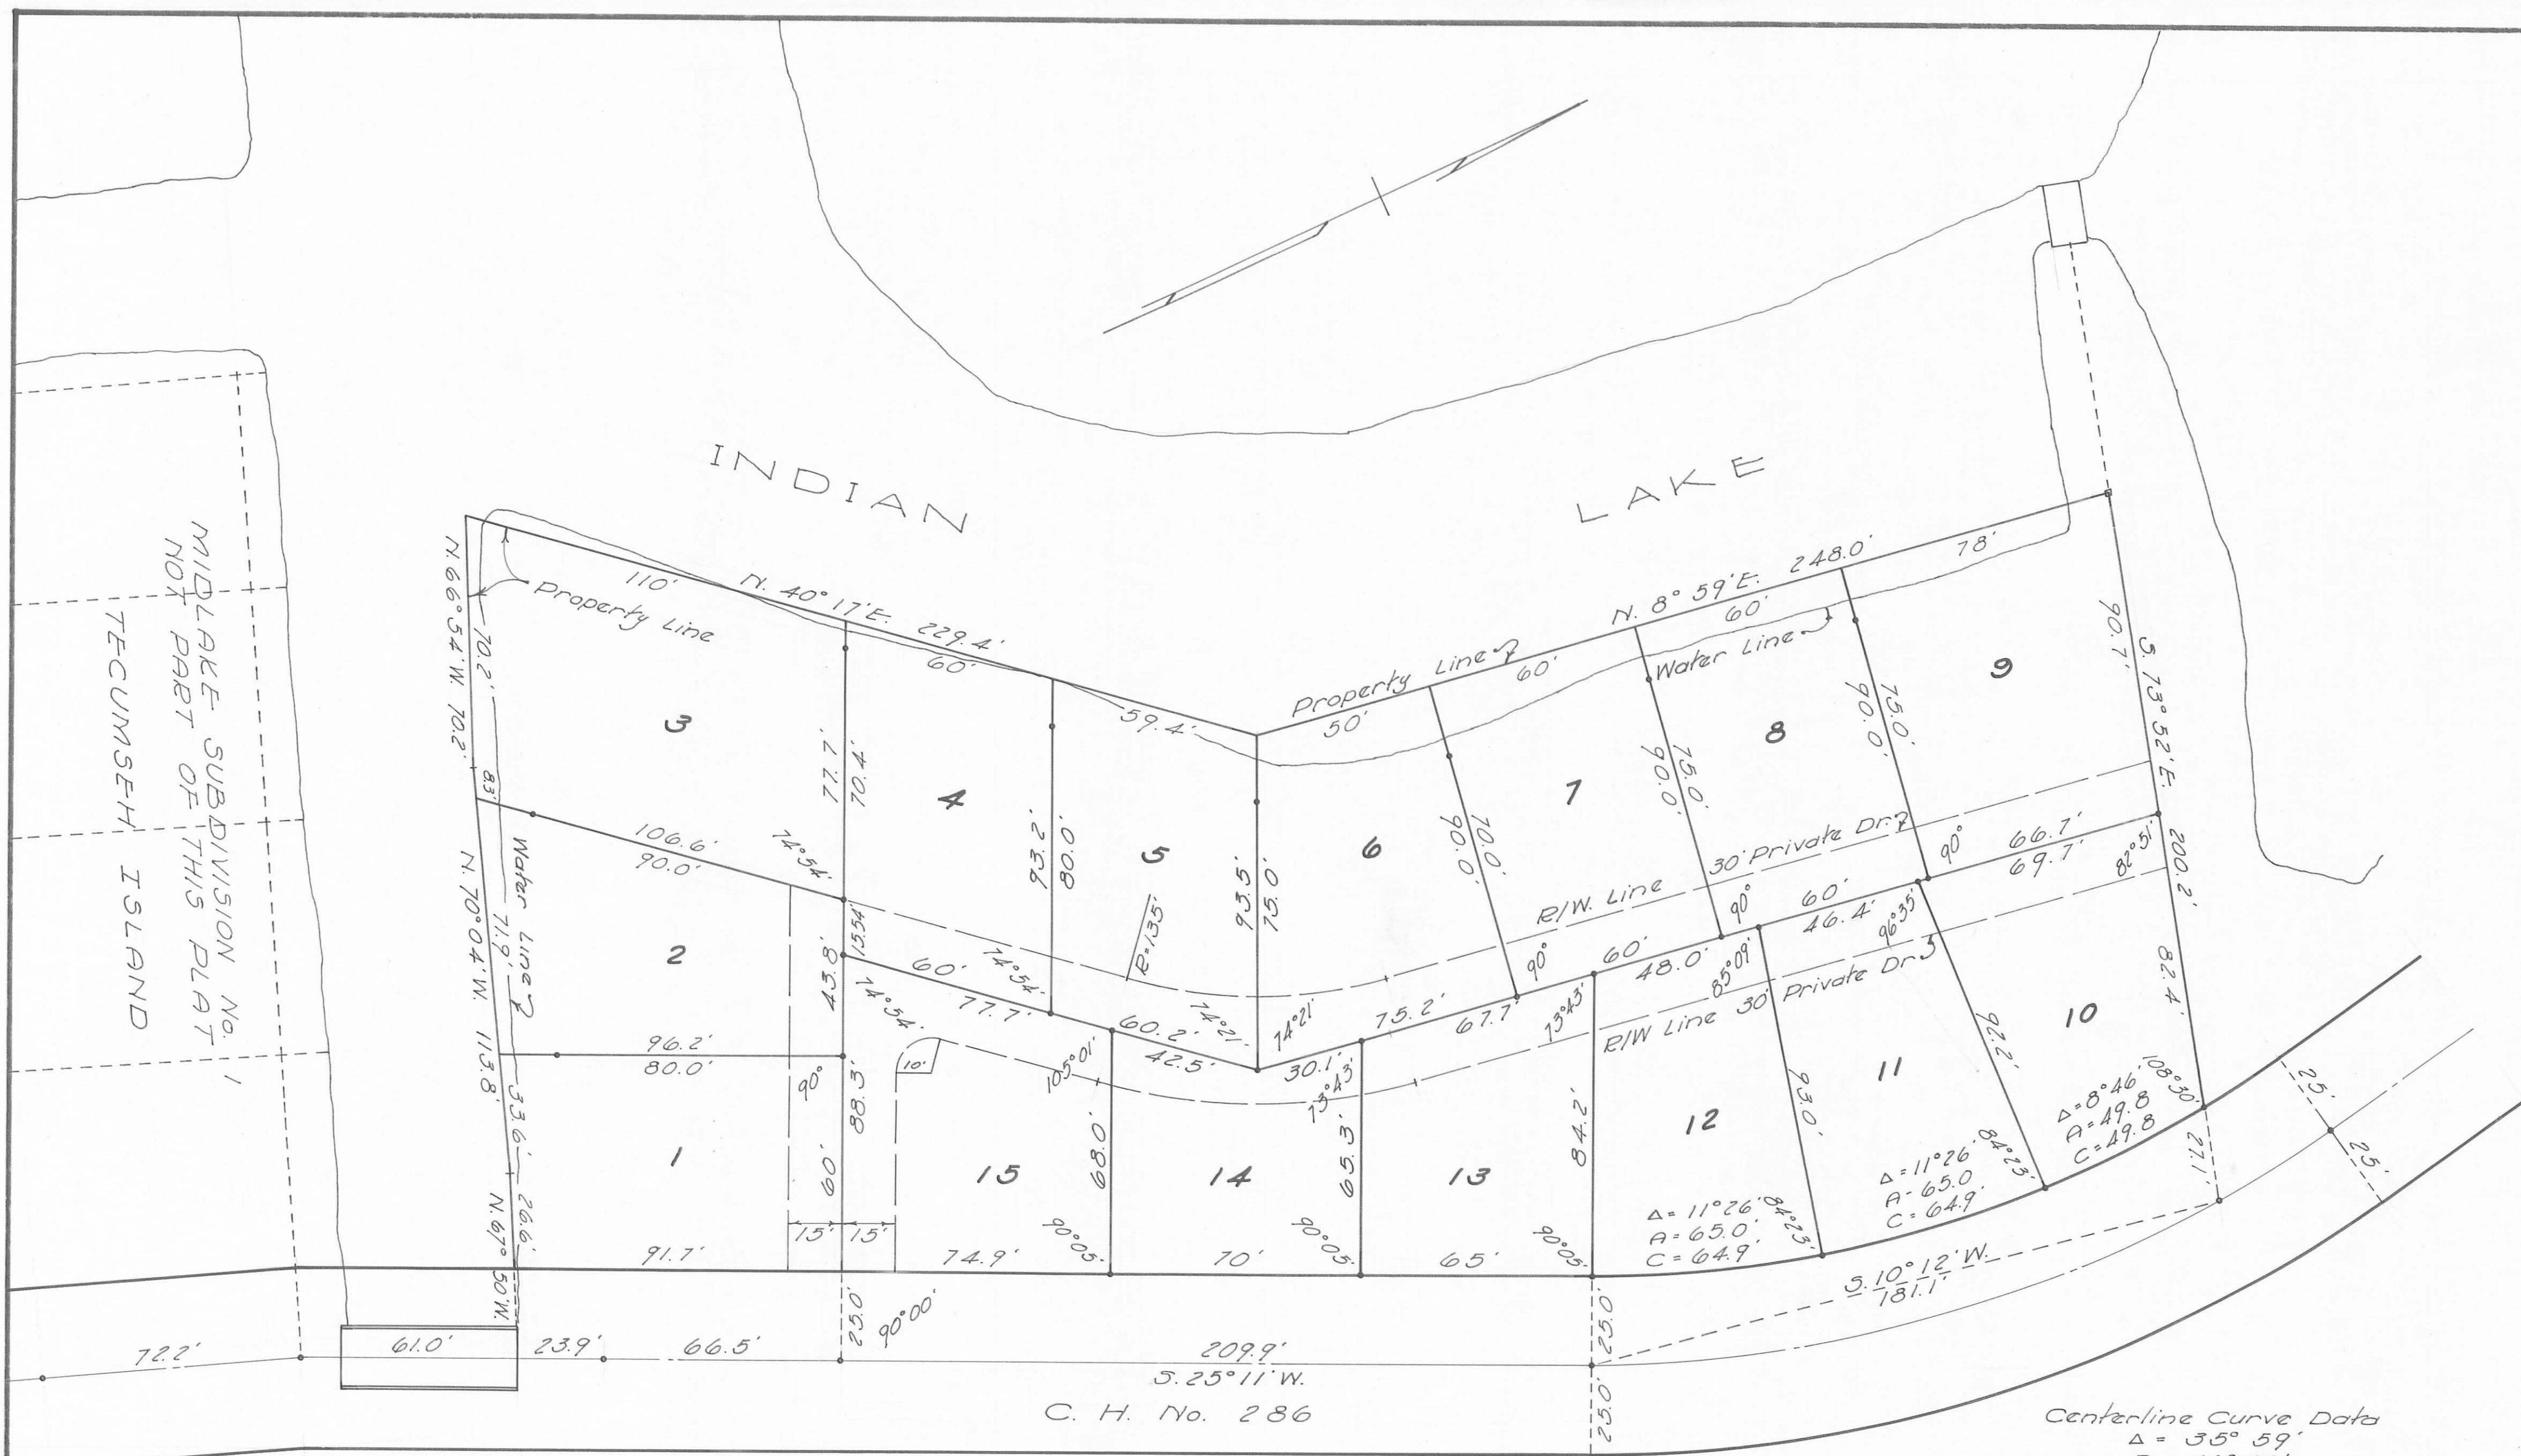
INDIAN LAKE

MIDLAKE SUBDIVISION No. 1
NOT PART OF THIS PLAT
TECUMSEH ISLAND

N. 66°54' W. 70.2'
70.2'
110'
Property Line
N. 40°17' E. 229.4'
60'
59.4'
Property Line
50'
60'
N. 8°59' E. 248.0'
60'
Water Line
78'
90.7'
S. 73°52' E.
200.2'

3
4
5
6
7
8
9
10
11
12
13
14
15
2
1

83'
106.6'
90.0'
74°54'
77.7'
70.4'
93.2'
80.0'
93.5'
75.0'
90.0'
70.0'
90.0'
75.0'
90.0'
75.0'
66.7'
69.7'
82°51'
90°
R/W. Line
30' Private Dr.
60'
46.4'
96°35'
90°
R=135'
15.54'
43.8'
60'
74°54'
77.7'
74°54'
74°21'
74°21'
60.2'
42.5'
75.2'
67.7'
90°
13°43'
60'
48.0'
85°09'
R/W Line 30' Private Dr.
82.4'
92.2'
93.0'
N. 70°04' W. 113.8'
Water Line
71.9'
96.2'
80.0'
90°
88.3'
10'
105°01'
30.1'
13°43'
68.0'
65.3'
84.2'
33.6'
60'
15'
15'
N. 67° 26.6' 50' W.
91.7'
74.9'
90°05'
70'
90°05'
65'
90°05'
Δ = 11°26'
A = 65.0'
C = 64.9'
84°23'
Δ = 11°26'
A = 65.0
C = 64.9'
84°23'
Δ = 8°46'
A = 49.8
C = 49.8
108°30'
27.1'
25'
25'
S. 10°12' W.
181.1'
25.0'
90°00'
25.0'
25.0'
72.2'
61.0'
23.9'
66.5'
209.9'
S. 25°11' W.
C. H. No. 286

Centerline Curve Data
Δ = 35° 59'
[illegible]